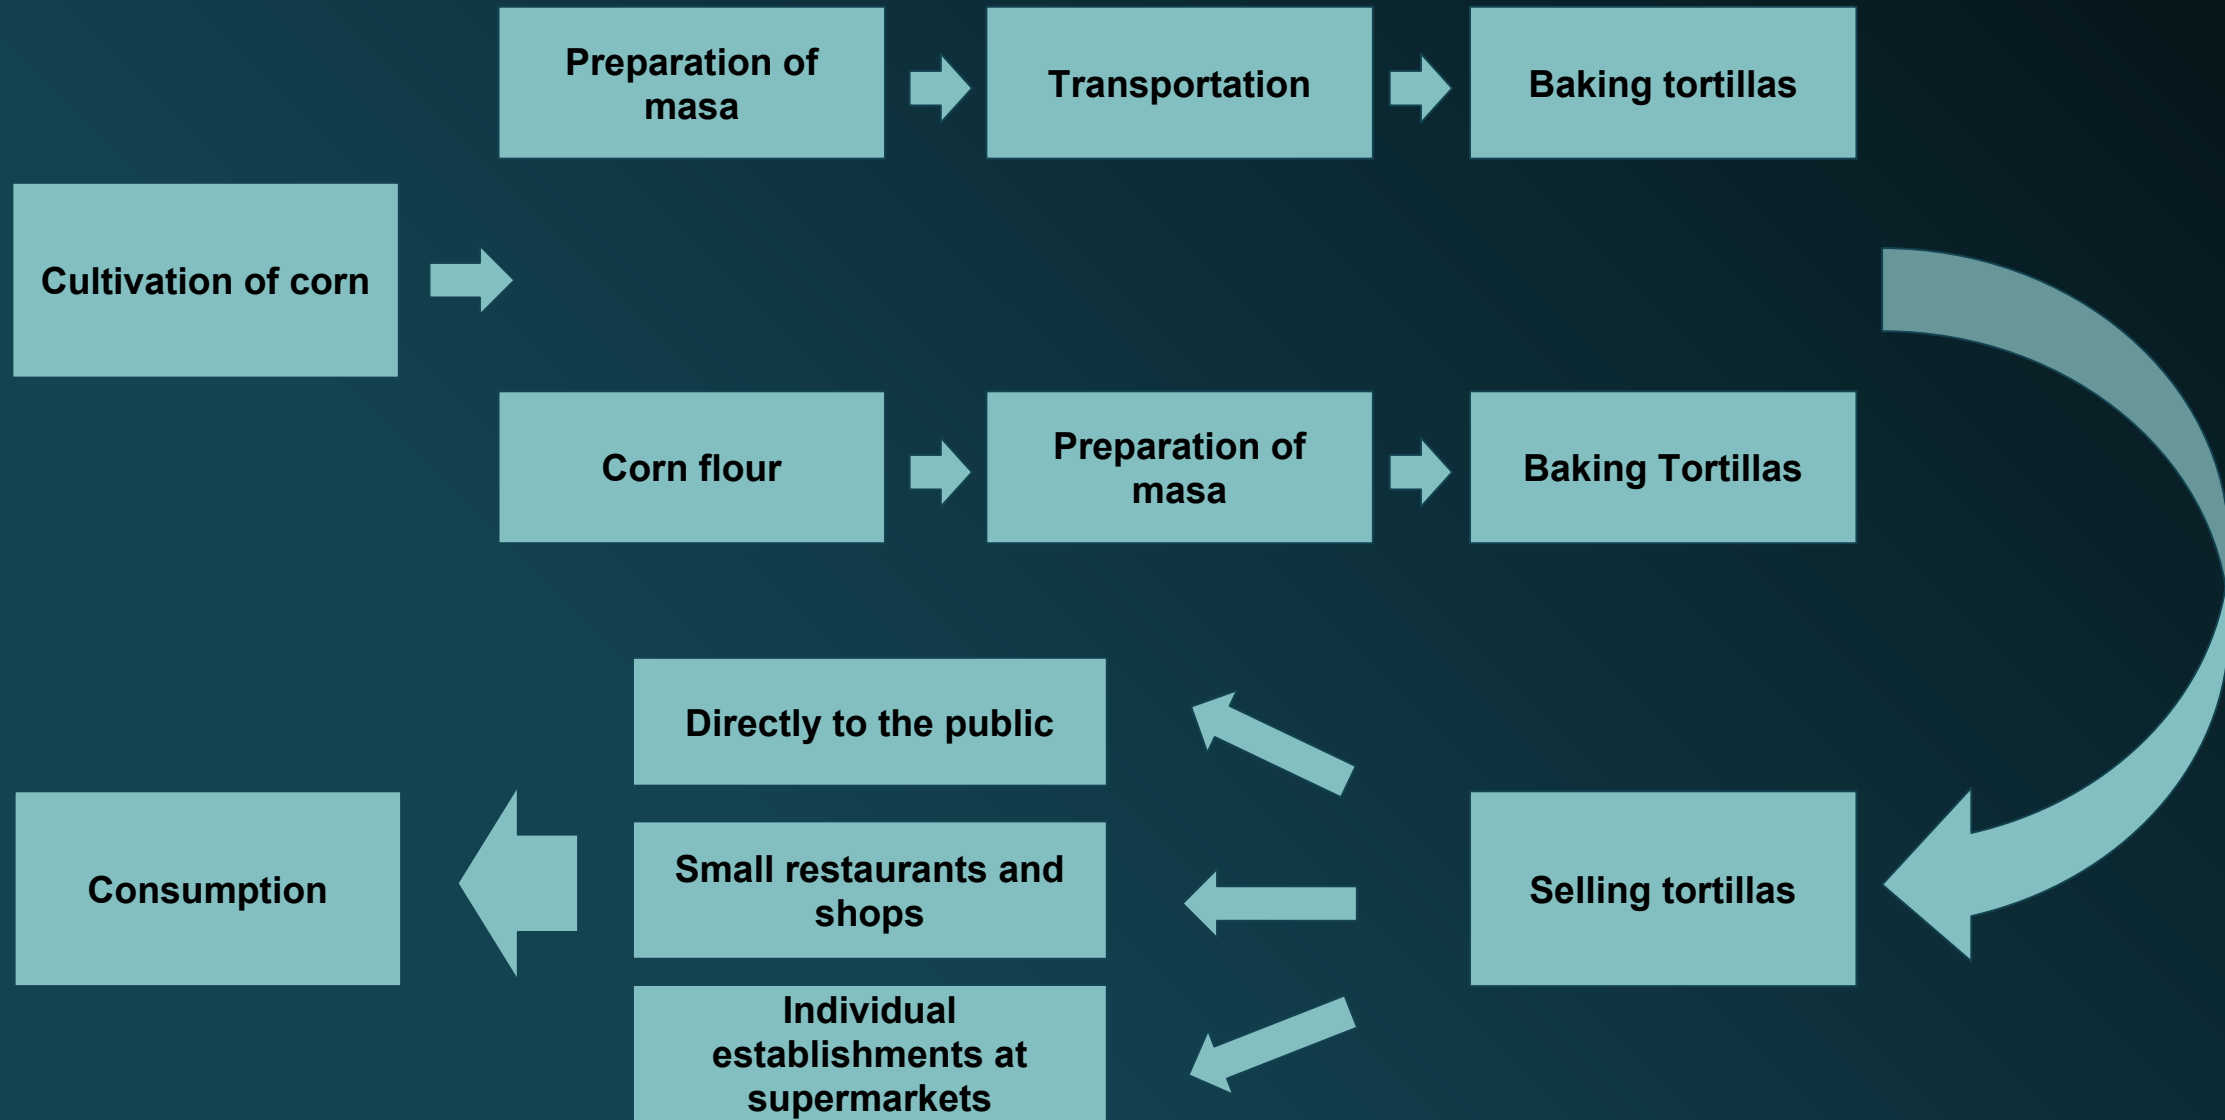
Cultivation of corn

Preparation of masa

Transportation

Baking tortillas

Corn flour

Preparation of masa

Baking Tortillas

Selling tortillas

Directly to the public

Small restaurants and shops

Individual establishments at supermarkets

Consumption